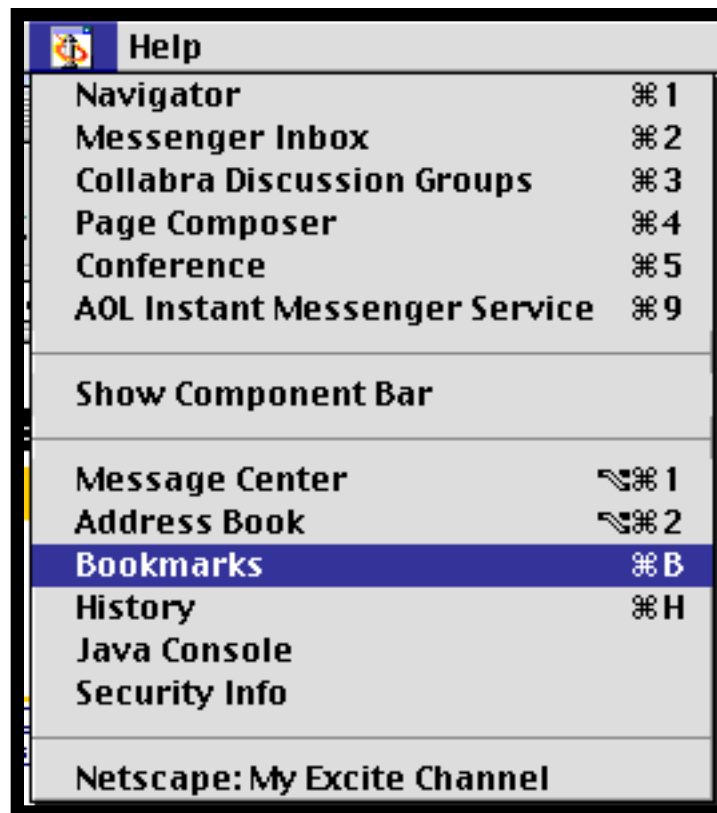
Help

Navigator ⌘1
Messenger Inbox ⌘2
Collabra Discussion Groups ⌘3
Page Composer ⌘4
Conference ⌘5
AOL Instant Messenger Service ⌘9

Show Component Bar

Message Center ⌥⌘1
Address Book ⌥⌘2
Bookmarks ⌘B
History ⌘H
Java Console
Security Info

Netscape: My Excite Channel